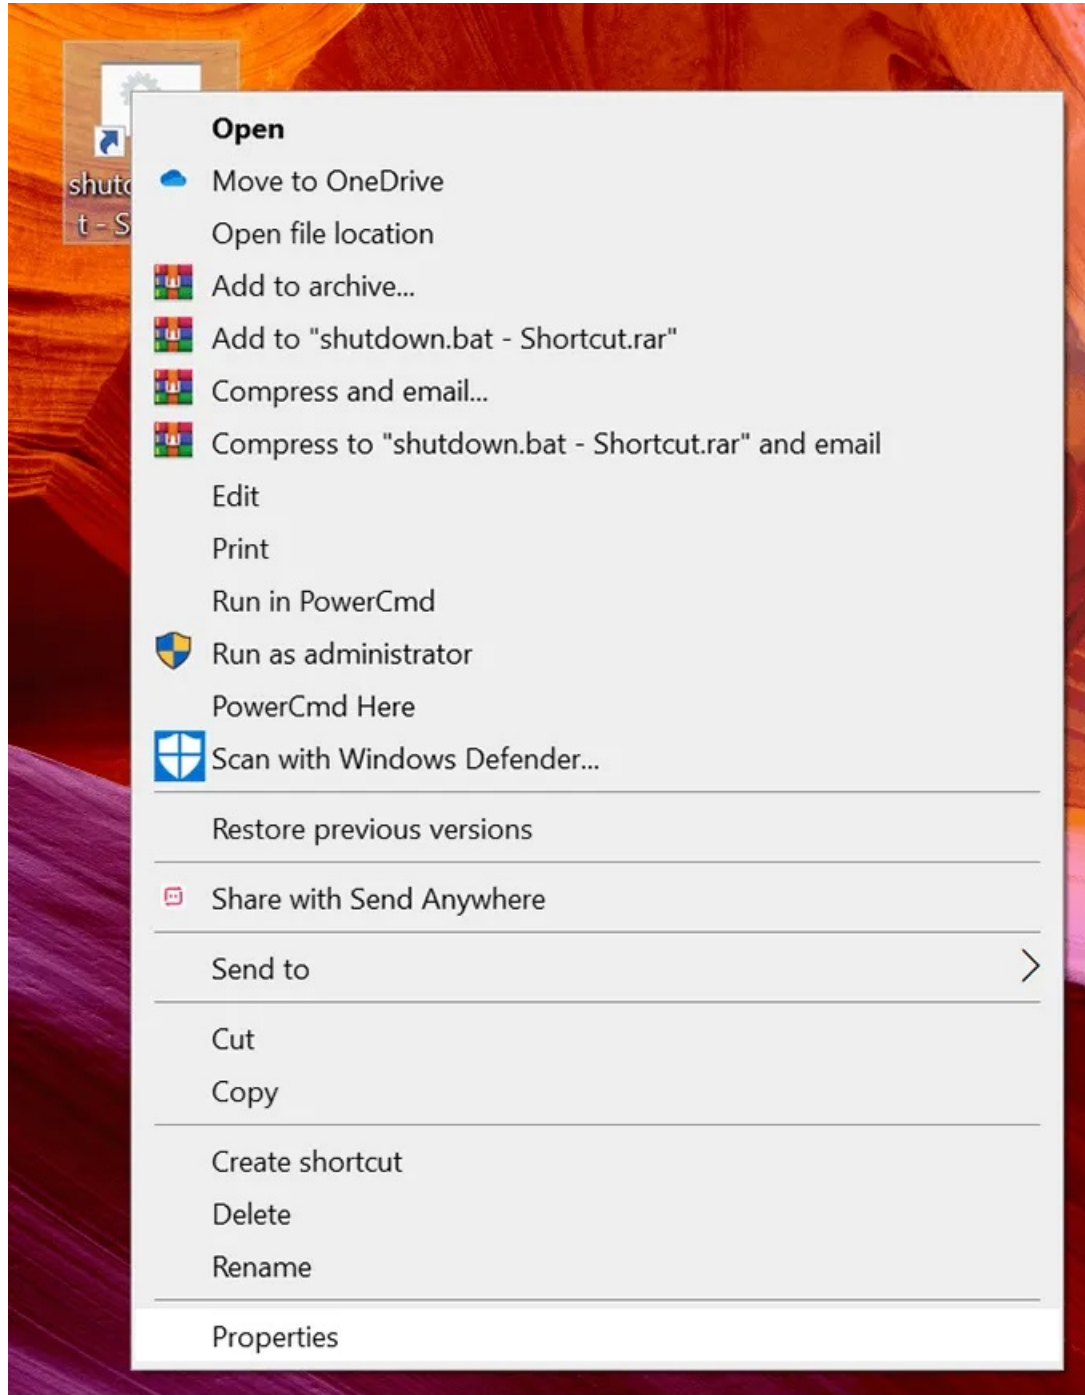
shutd
t - S

Open
Move to OneDrive
Open file location
Add to archive...
Add to "shutdown.bat - Shortcut.rar"
Compress and email...
Compress to "shutdown.bat - Shortcut.rar" and email
Edit
Print
Run in PowerCmd
Run as administrator
PowerCmd Here
Scan with Windows Defender...

Restore previous versions

Share with Send Anywhere

Send to

Cut
Copy

Create shortcut
Delete
Rename

Properties